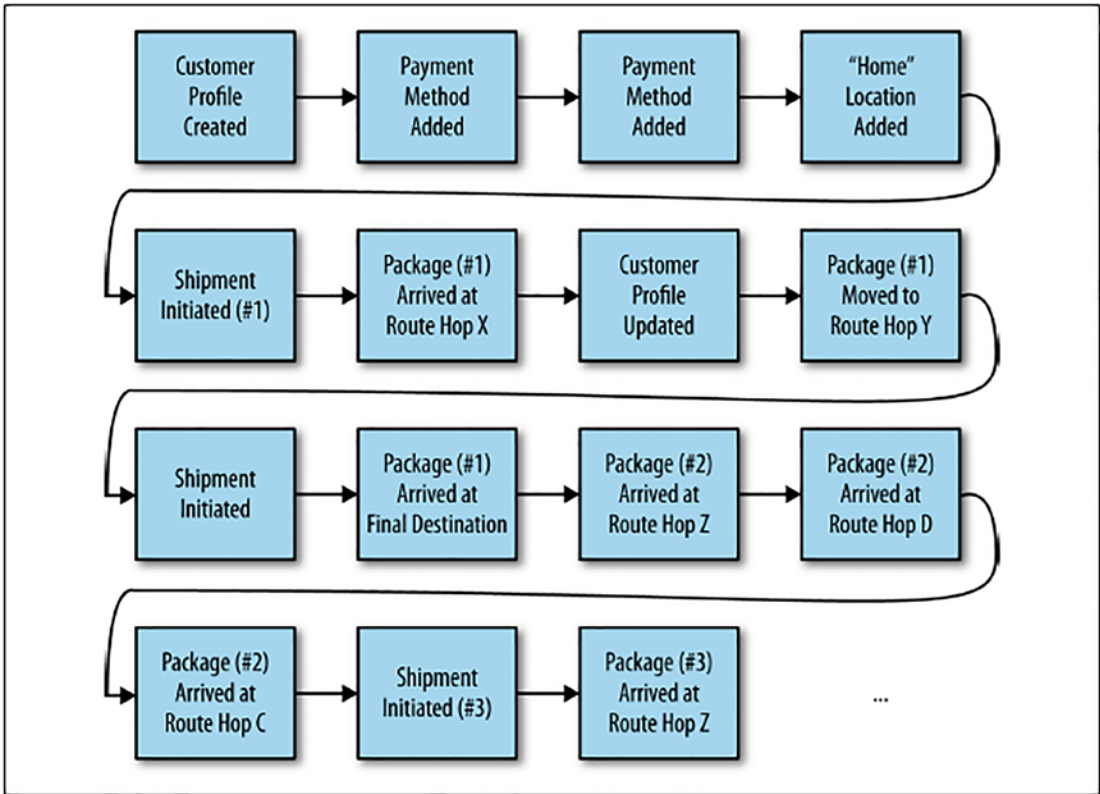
Customer Profile Created

Payment Method Added

Payment Method Added

“Home” Location Added

Shipment Initiated (#1)

Package (#1) Arrived at Route Hop X

Customer Profile Updated

Package (#1) Moved to Route Hop Y

Shipment Initiated

Package (#1) Arrived at Final Destination

Package (#2) Arrived at Route Hop Z

Package (#2) Arrived at Route Hop D

Package (#2) Arrived at Route Hop C

Shipment Initiated (#3)

Package (#3) Arrived at Route Hop Z

...